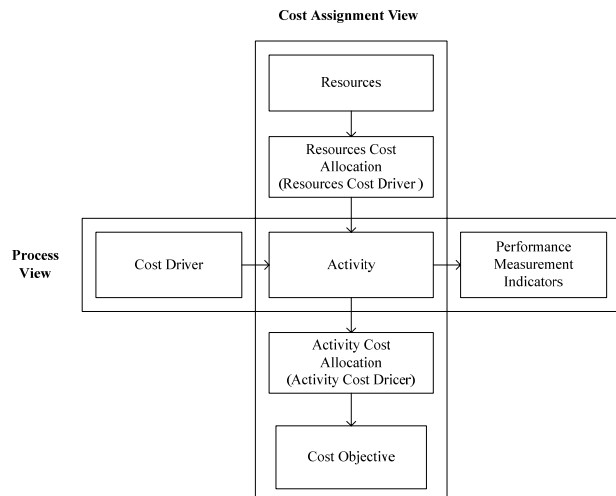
Cost Assignment View

Resources

Resources Cost Allocation (Resources Cost Driver )

Process View

Cost Driver

Activity

Performance Measurement Indicators

Activity Cost Allocation (Activity Cost Dricer)

Cost Objective